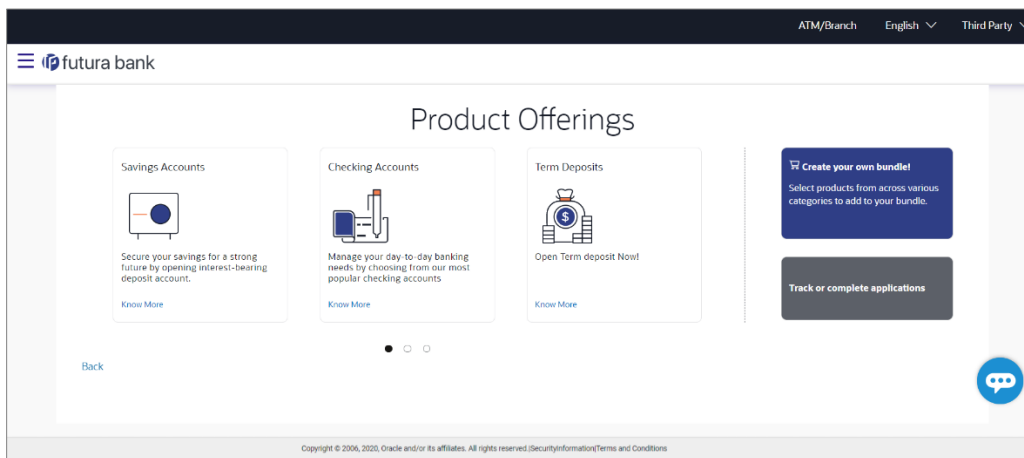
ATM/Branch English Third Party

futura bank

Product Offerings

Savings Accounts

Secure your savings for a strong future by opening interest-bearing deposit account.

Know More

Checking Accounts

Manage your day-to-day banking needs by choosing from our most popular checking accounts

Know More

Term Deposits

$

Open Term deposit Now!

Know More

Create your own bundle!

Select products from across various categories to add to your bundle.

Track or complete applications

Back

Copyright © 2006, 2020, Oracle and/or its affiliates. All rights reserved.|SecurityInformation|Terms and Conditions